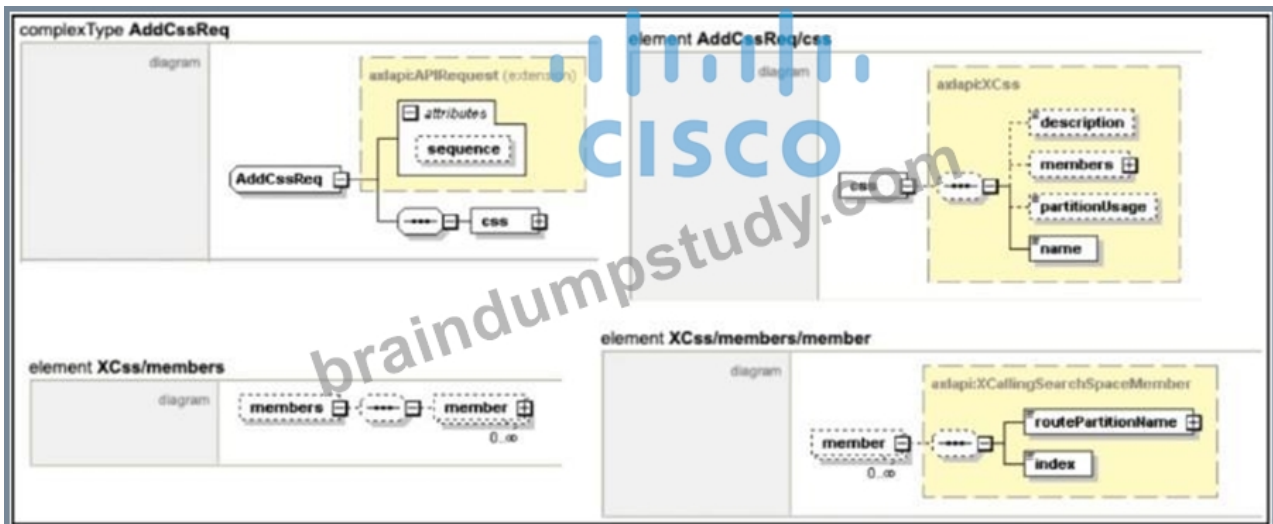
complexType **AddCssReq**

diagram

axlapi:APIRequest (extension)

attributes

sequence

AddCssReq

css

element **AddCssReq/css**

diagram

axlapi:XCss

css

description

members

partitionUsage

name

cisco

braindumpstudy.com

element **XCss/members**

diagram

members

member

0..∞

element **XCss/members/member**

diagram

axlapi:XCallingSearchSpaceMember

member

routePartitionName

index

0..∞